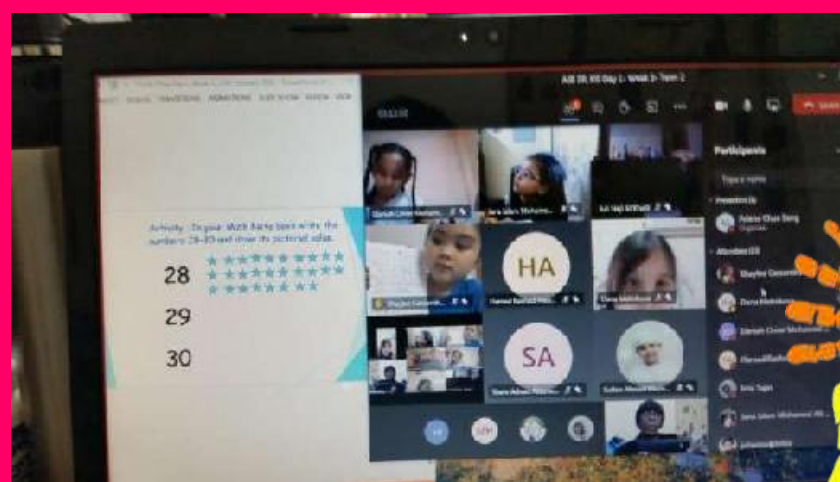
INSERT DESIGN TRANSITIONS ANIMATIONS SLIDE SHOW REVIEW VIEW

Activity : In your Math Home book write the numbers 28-30 and draw its pictorial value.

28

29

30

AB 3B KG Day 1- Week 3- Term 2

Participants

Presenters

Attendees

HA

SA